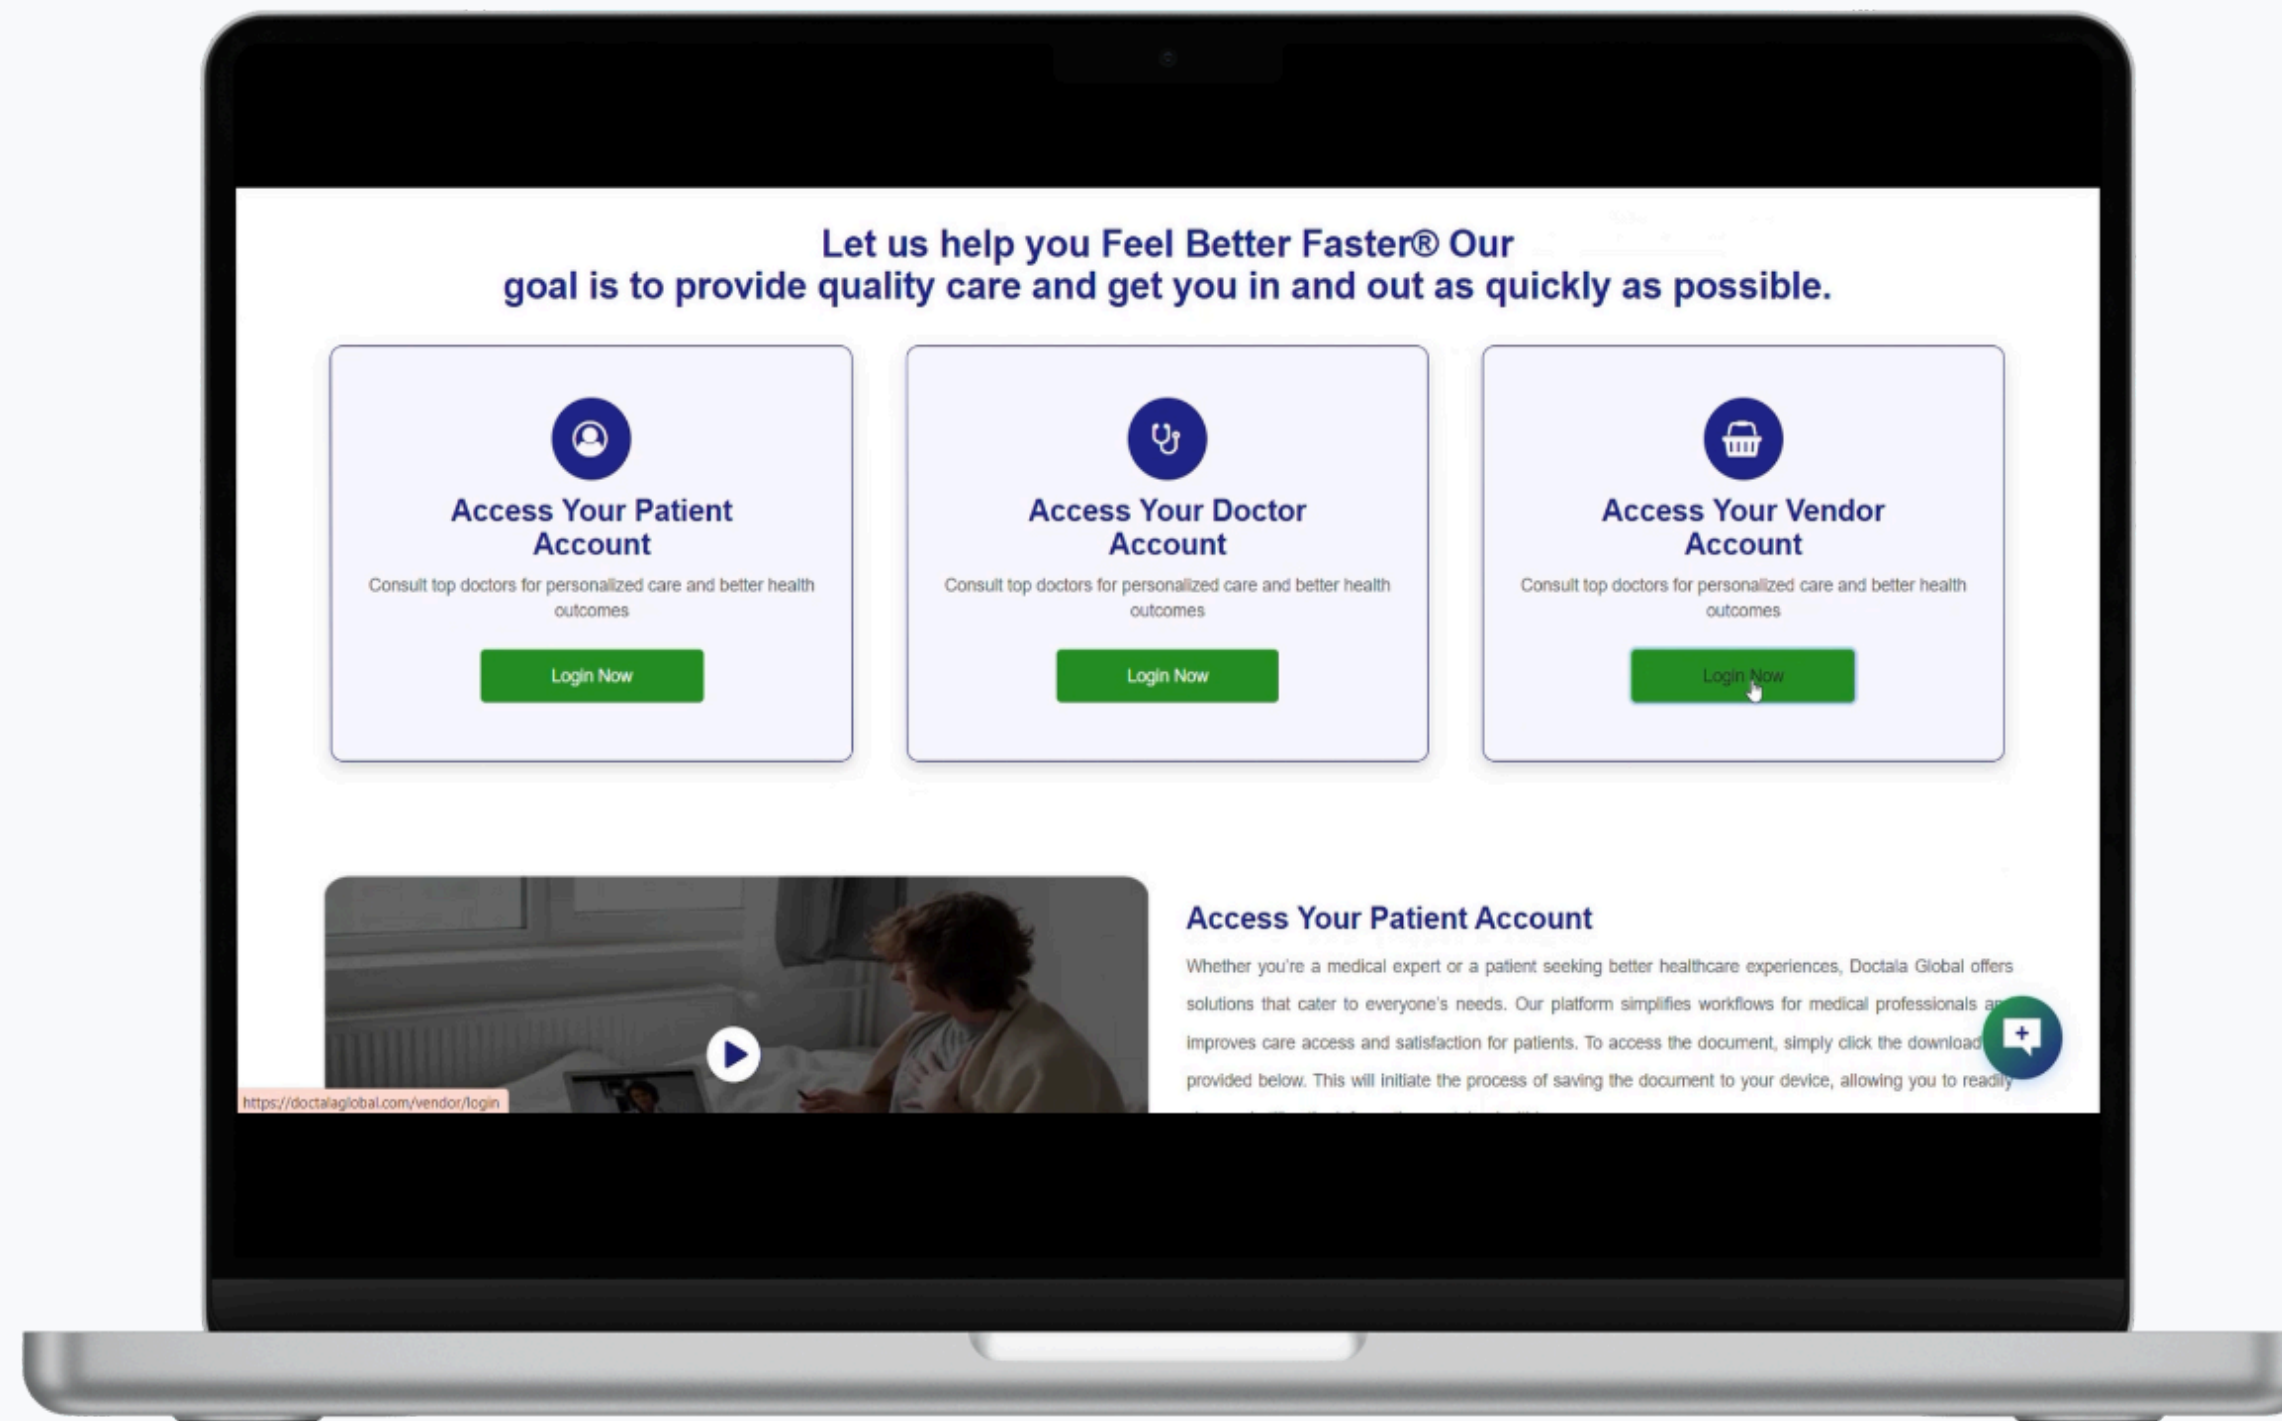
Let us help you Feel Better Faster® Our goal is to provide quality care and get you in and out as quickly as possible.

Access Your Patient Account

Consult top doctors for personalized care and better health outcomes

Login Now

Access Your Doctor Account

Consult top doctors for personalized care and better health outcomes

Login Now

Access Your Vendor Account

Consult top doctors for personalized care and better health outcomes

Login Now

Access Your Patient Account

Whether you're a medical expert or a patient seeking better healthcare experiences, Doctala Global offers solutions that cater to everyone's needs. Our platform simplifies workflows for medical professionals a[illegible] improves care access and satisfaction for patients. To access the document, simply click the download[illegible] provided below. This will initiate the process of saving the document to your device, allowing you to readily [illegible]

https://doctalaglobal.com/vendor/login